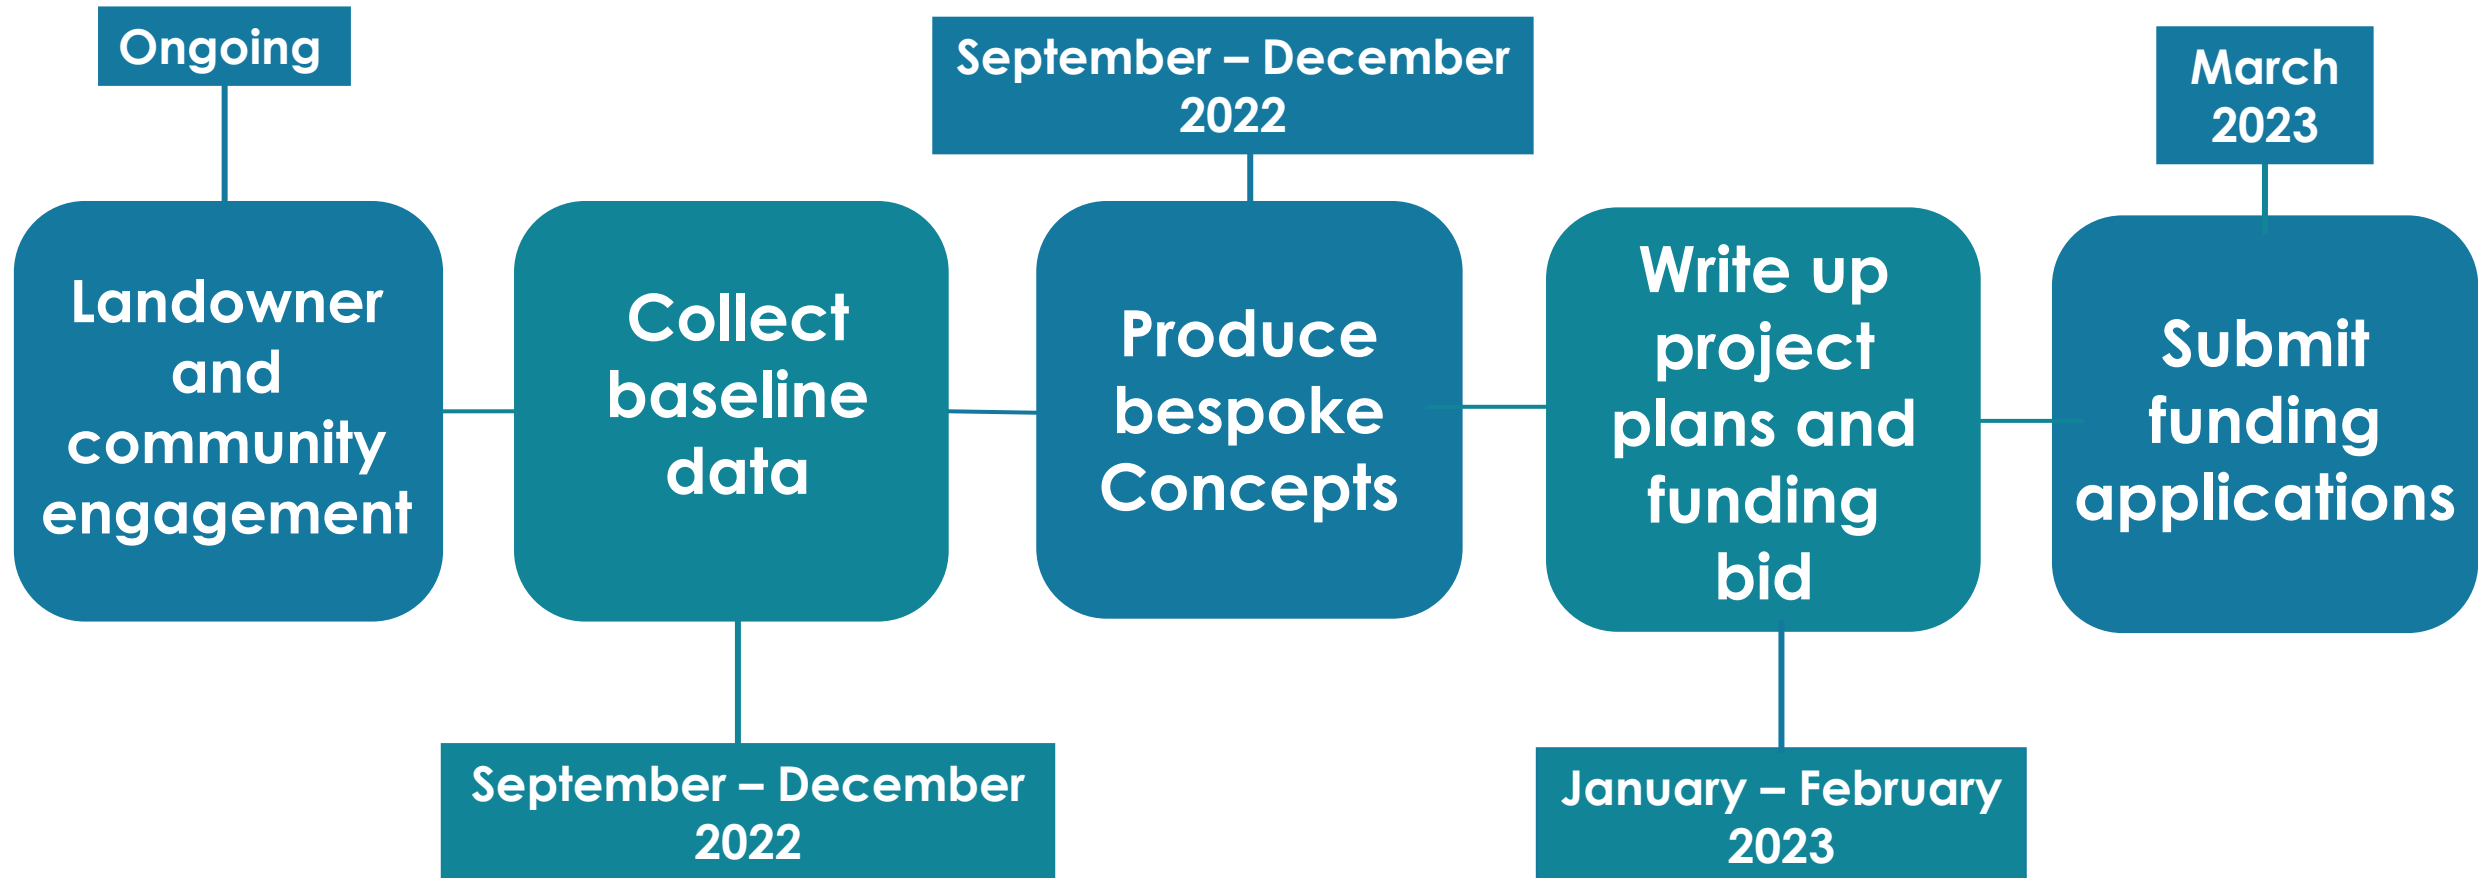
Ongoing

Landowner and community engagement

Collect baseline data

September – December 2022

September – December 2022

Produce bespoke Concepts

Write up project plans and funding bid

January – February 2023

March 2023

Submit funding applications